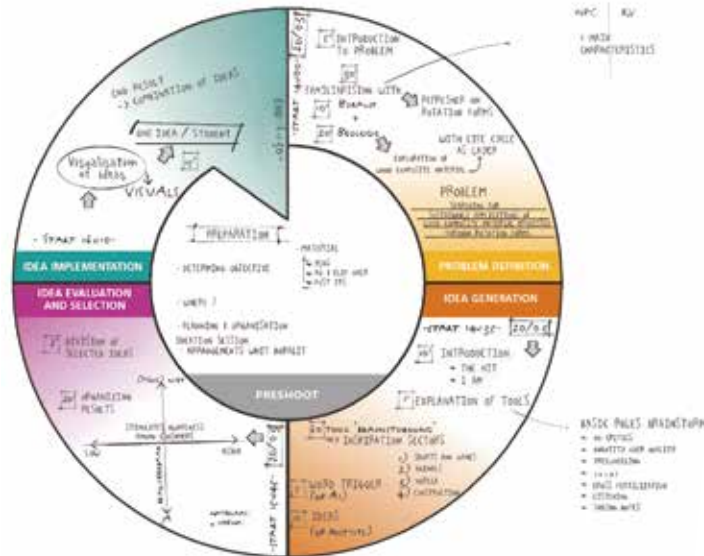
IDEA IMPLEMENTATION

IDEA EVALUATION AND SELECTION

PROBLEM DEFINITION

IDEA GENERATION

PRESHOOT

PREPARATION

- DETERMINING OBJECTIVE

- WHERE ?

- PLANNING + ORGANISATION
INVITATION SETTING
ARRANGEMENTS WHAT WARMUP

- MATERIAL
- PENS
- MC + FLIP CHART
- POST ITS

END RESULT
→ COMBINATION of IDEAS

ONE IDEA / STUDENT

Visualisation of ideas

VISUALS

- START 10:00 -

INTRODUCTION TO PROBLEM

FAMILIARISING WITH

REFRESHER ON ROTATION FORMS

WITH LIFE CYCLE AS LADDER

EXPLORATION of WOOD COMPOSITE MATERIAL

PROBLEM

- START 10:30 -

INTRODUCTION
- THE HIT
- I AM

EXPLANATION of TOOLS

INSPIRATION SECTORS

WORD TRIGGER

IDEAS

REVIEW of SELECTED IDEAS

ORGANISING RESULTS

HIGH

LOW

- START 10:00 -

HPC | KU

+ MAIN CHARACTERISTICS

BASIC RULES BRAINSTORM